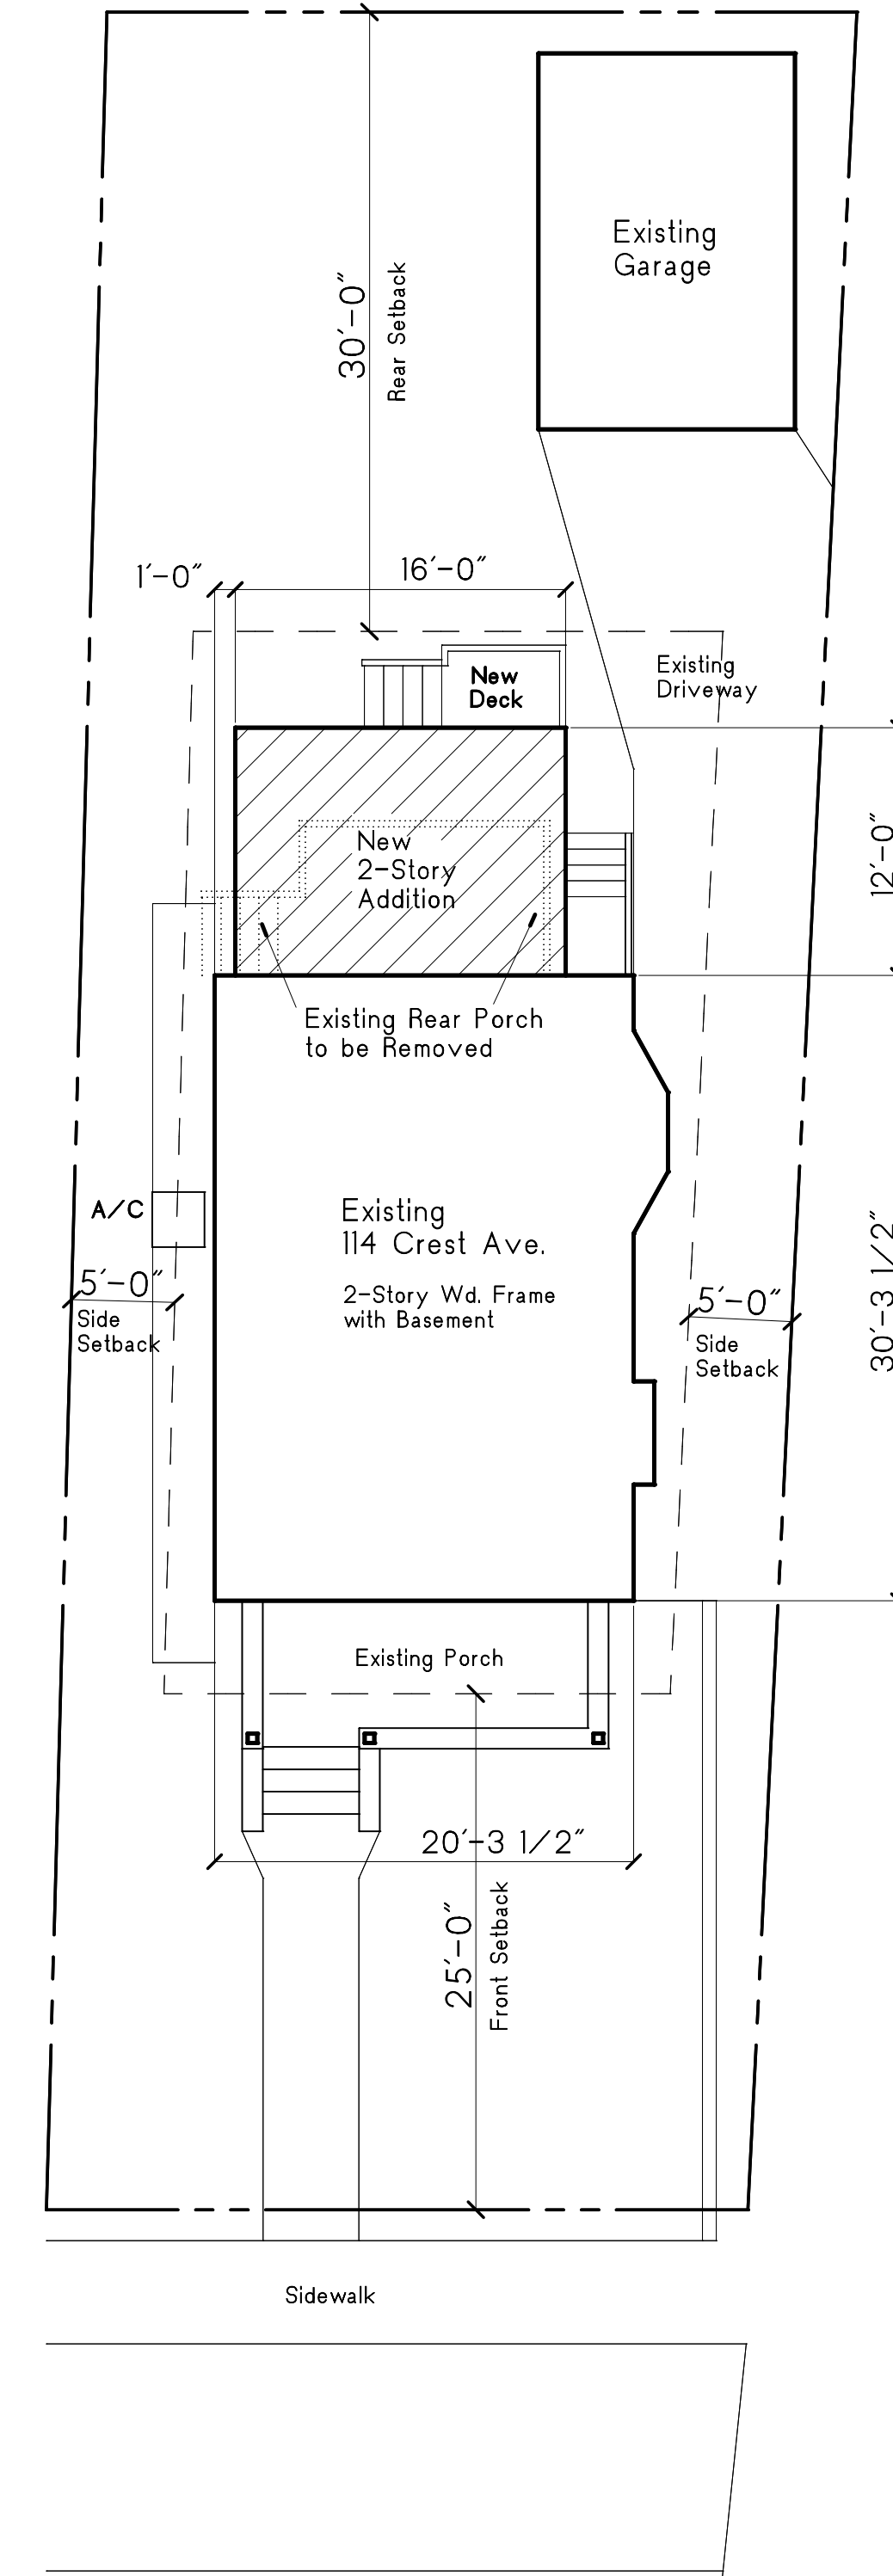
Existing Garage

30'-0"
Rear Setback

1'-0"
16'-0"

New Deck

Existing Driveway

12'-0"

New 2-Story Addition

Existing Rear Porch to be Removed

A/C

Existing
114 Crest Ave.

2-Story Wd. Frame with Basement

5'-0"
Side Setback

5'-0"
Side Setback

30'-3 1/2"

Existing Porch

20'-3 1/2"

25'-0"
Front Setback

Sidewalk